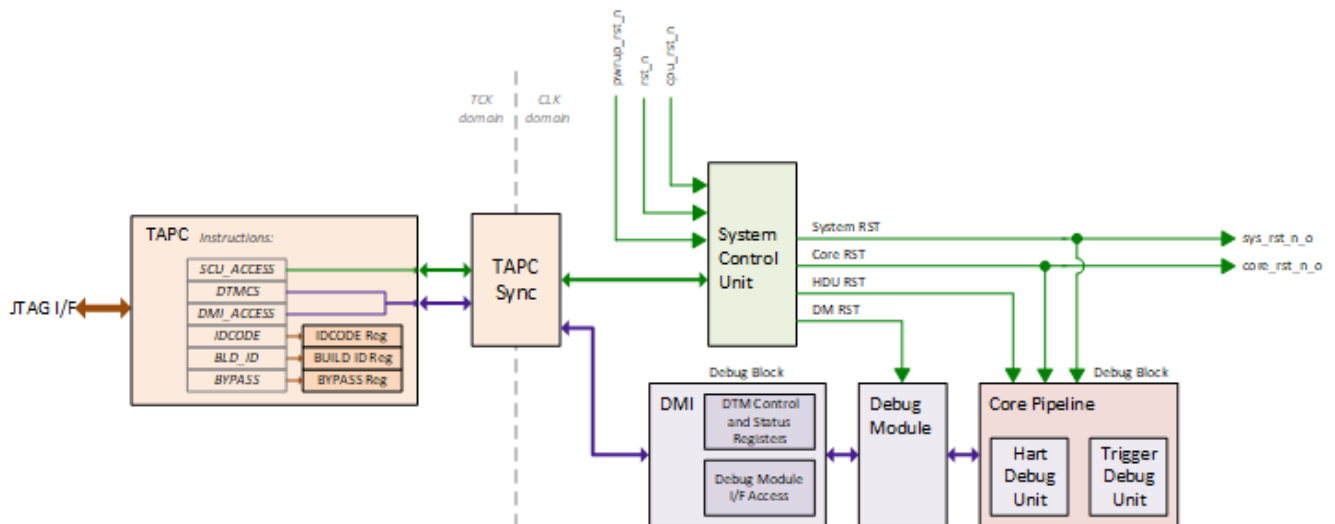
pwrup_rst_n
rst_n
cpu_rst_n

TCK domain
CLK domain

TAPC Instructions:
SCU_ACCESS
DTMCS
DMI_ACCESS
IDCODE
BLD_ID
BYPASS
IDCODE Reg
BUILD ID Reg
BYPASS Reg

JTAG I/F

TAPC Sync

System Control Unit

System RST
Core RST
HDU RST
DM RST

sys_rst_n_o
core_rst_n_o

Debug Block
DMI
DTM Control and Status Registers
Debug Module I/F Access

Debug Module

Debug Block
Core Pipeline
Hart Debug Unit
Trigger Debug Unit